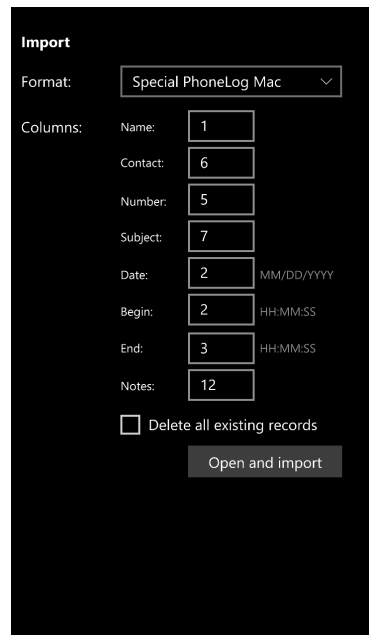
Import

Format: Special PhoneLog Mac

Columns:

Name: 1

Contact: 6

Number: 5

Subject: 7

Date: 2 MM/DD/YYYY

Begin: 2 HH:MM:SS

End: 3 HH:MM:SS

Notes: 12

Delete all existing records

Open and import